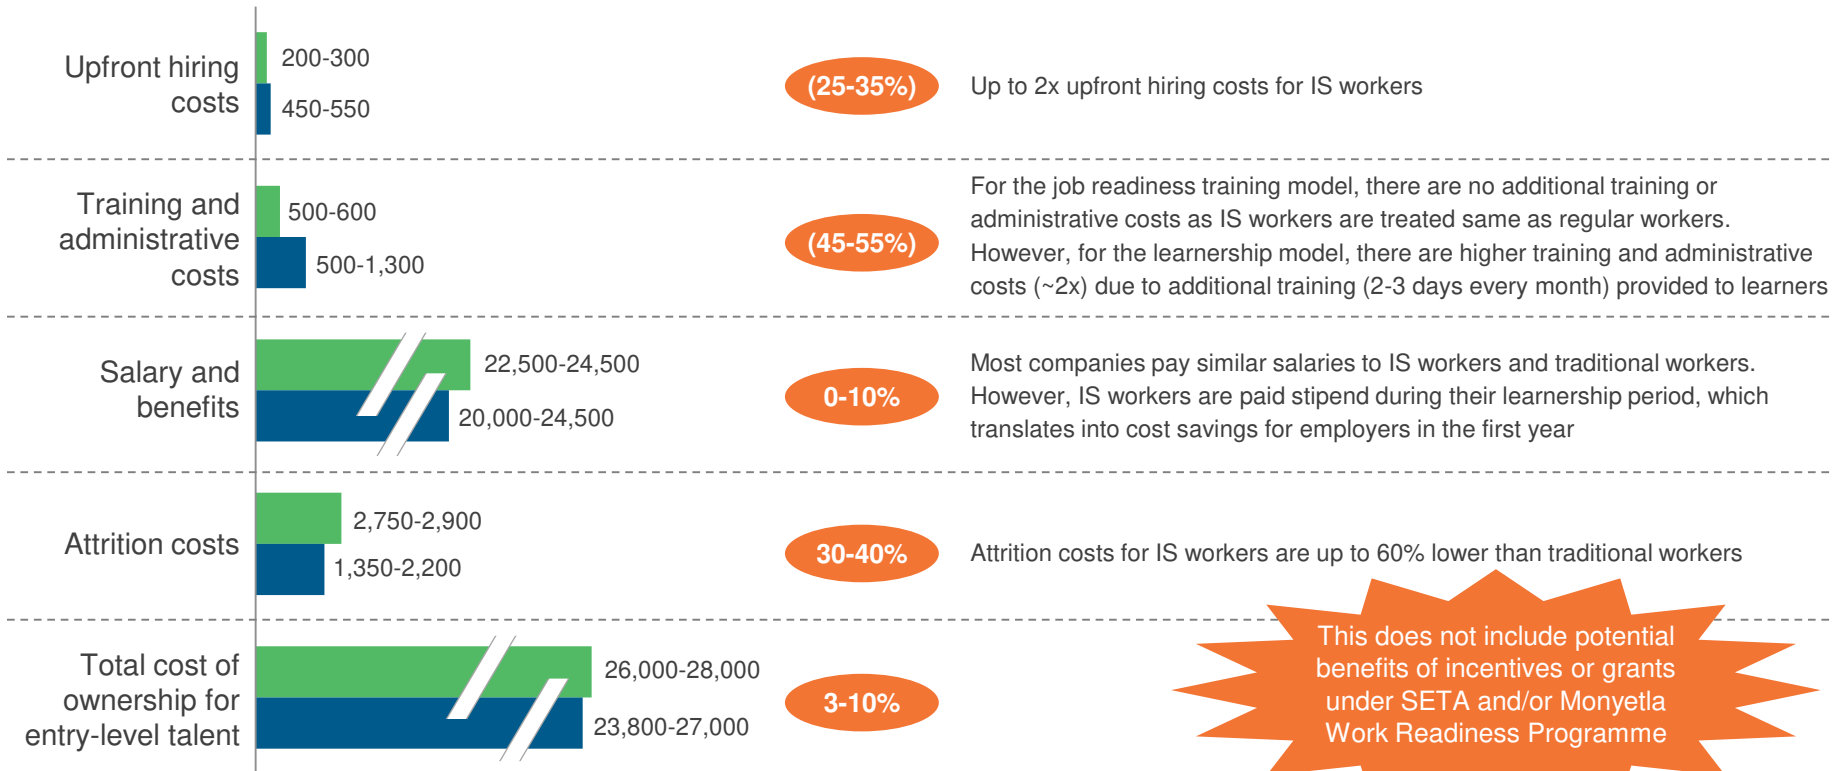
Upfront hiring costs

200-300

450-550

(25-35%)

Up to 2x upfront hiring costs for IS workers

Training and administrative costs

500-600

500-1,300

(45-55%)

For the job readiness training model, there are no additional training or administrative costs as IS workers are treated same as regular workers. However, for the learnership model, there are higher training and administrative costs (~2x) due to additional training (2-3 days every month) provided to learners

Salary and benefits

22,500-24,500

20,000-24,500

0-10%

Most companies pay similar salaries to IS workers and traditional workers. However, IS workers are paid stipend during their learnership period, which translates into cost savings for employers in the first year

Attrition costs

2,750-2,900

1,350-2,200

30-40%

Attrition costs for IS workers are up to 60% lower than traditional workers

Total cost of ownership for entry-level talent

26,000-28,000

23,800-27,000

3-10%

This does not include potential benefits of incentives or grants under SETA and/or Monyetla Work Readiness Programme